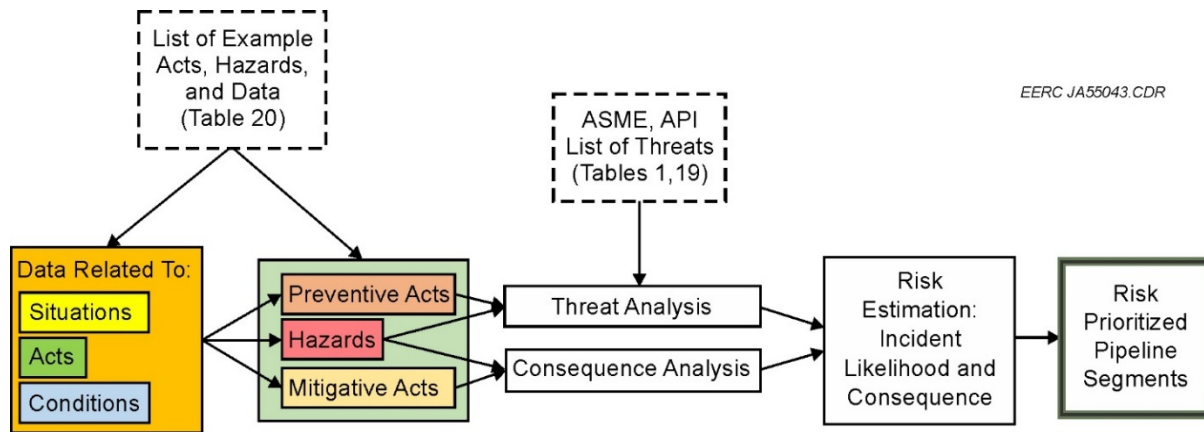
List of Example Acts, Hazards, and Data (Table 20)

EERC JA55043.CDR

ASME, API List of Threats (Tables 1,19)

Data Related To:
Situations
Acts
Conditions

Preventive Acts
Hazards
Mitigative Acts

Threat Analysis

Consequence Analysis

Risk Estimation: Incident Likelihood and Consequence

Risk Prioritized Pipeline Segments